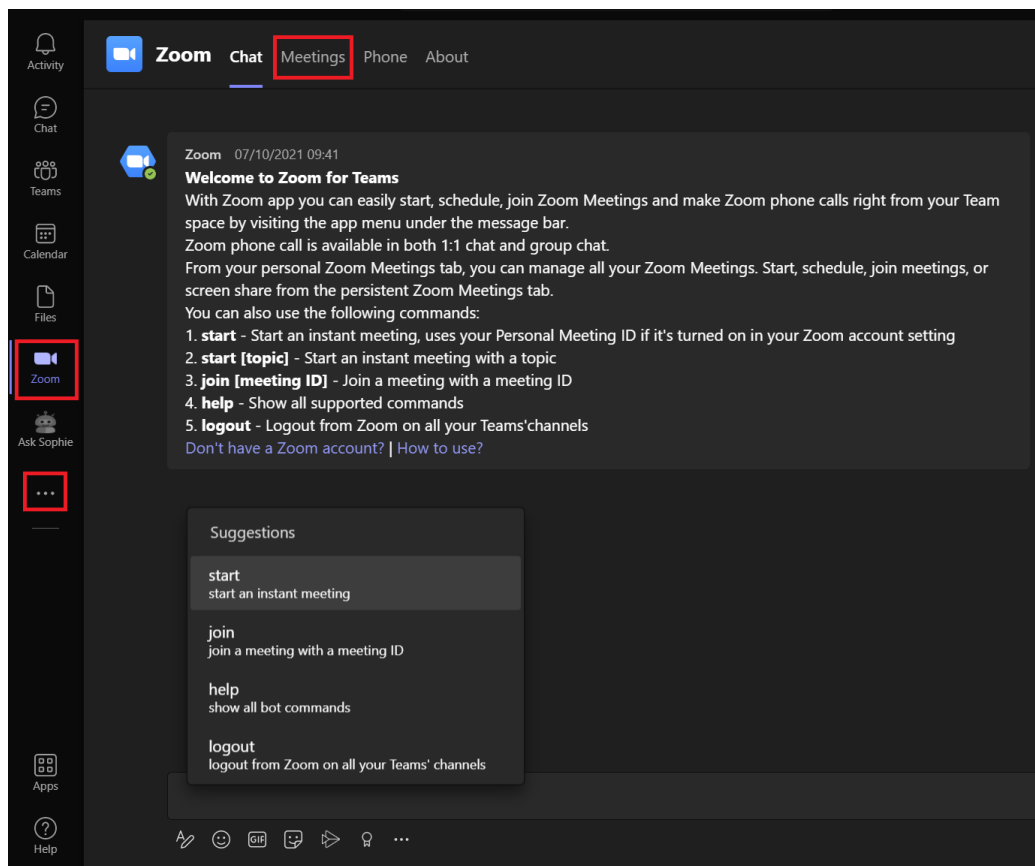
Activity

Chat

Teams

Calendar

Files

Zoom

Ask Sophie

...

Apps

Help

Zoom Chat Meetings Phone About

Zoom 07/10/2021 09:41
**Welcome to Zoom for Teams**
With Zoom app you can easily start, schedule, join Zoom Meetings and make Zoom phone calls right from your Team space by visiting the app menu under the message bar.
Zoom phone call is available in both 1:1 chat and group chat.
From your personal Zoom Meetings tab, you can manage all your Zoom Meetings. Start, schedule, join meetings, or screen share from the persistent Zoom Meetings tab.
You can also use the following commands:
1. **start** - Start an instant meeting, uses your Personal Meeting ID if it's turned on in your Zoom account setting
2. **start [topic]** - Start an instant meeting with a topic
3. **join [meeting ID]** - Join a meeting with a meeting ID
4. **help** - Show all supported commands
5. **logout** - Logout from Zoom on all your Teams'channels
Don't have a Zoom account? | How to use?

Suggestions

start
start an instant meeting

join
join a meeting with a meeting ID

help
show all bot commands

logout
logout from Zoom on all your Teams' channels

GIF ...